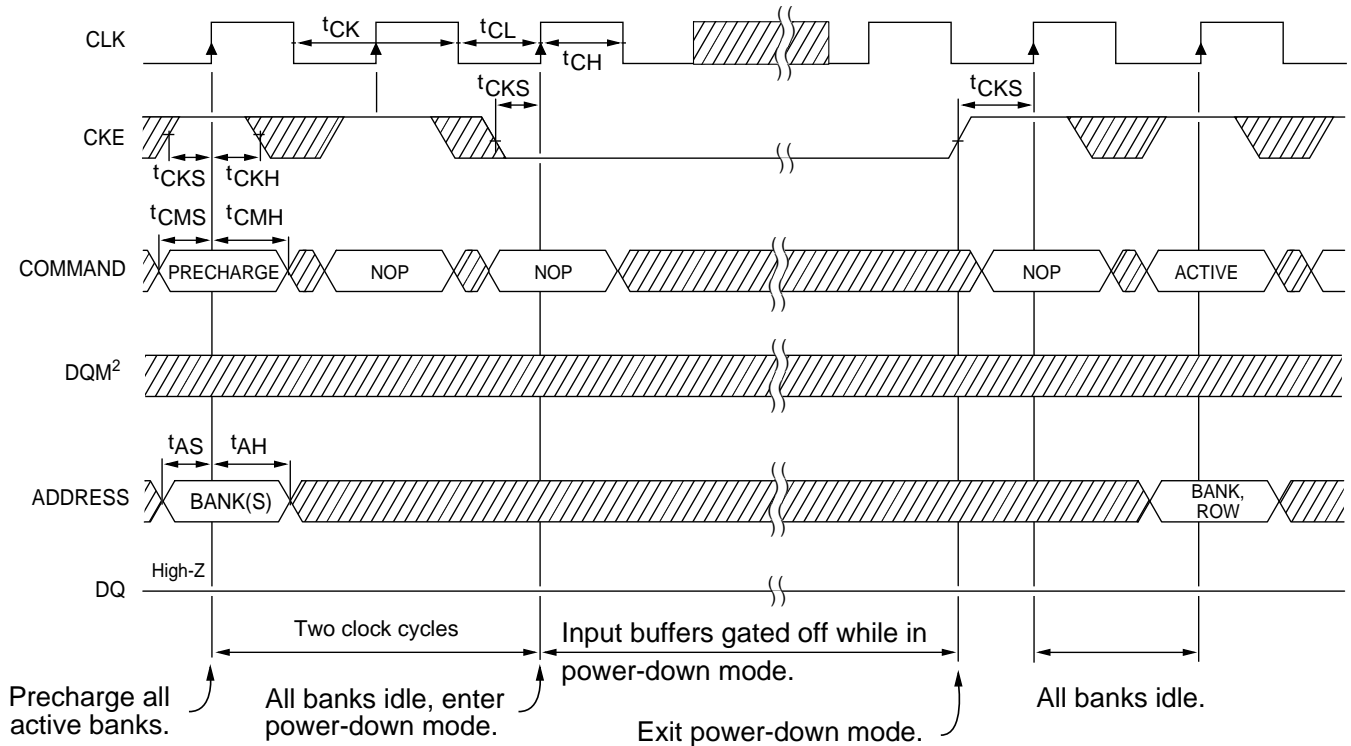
CLK

$t_{CK}$ $t_{CL}$ $t_{CH}$

$t_{CKS}$ $t_{CKS}$

CKE

$t_{CKS}$ $t_{CKH}$

$t_{CMS}$ $t_{CMH}$

COMMAND PRECHARGE NOP NOP NOP ACTIVE

DQM$^2$

$t_{AS}$ $t_{AH}$

ADDRESS BANK(S) BANK, ROW

High-Z

DQ

Two clock cycles

Input buffers gated off while in power-down mode.

Precharge all active banks.

All banks idle, enter power-down mode.

Exit power-down mode.

All banks idle.